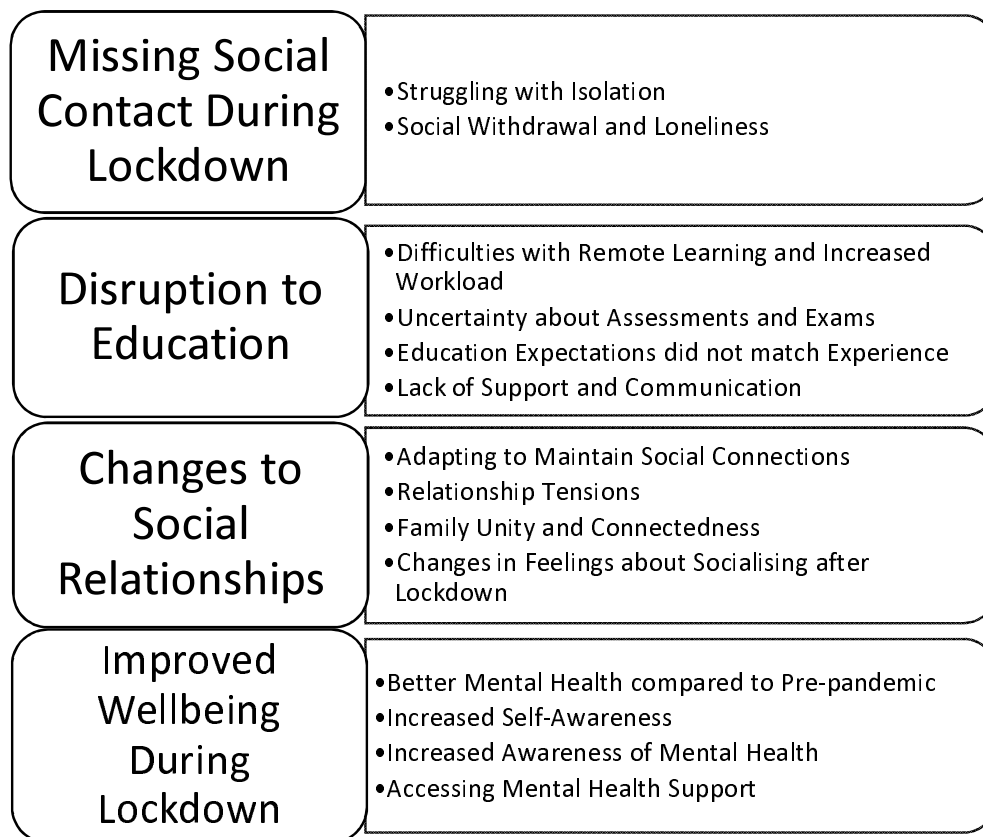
Missing Social Contact During Lockdown

•Struggling with Isolation
•Social Withdrawal and Loneliness

Disruption to Education

•Difficulties with Remote Learning and Increased Workload
•Uncertainty about Assessments and Exams
•Education Expectations did not match Experience
•Lack of Support and Communication

Changes to Social Relationships

•Adapting to Maintain Social Connections
•Relationship Tensions
•Family Unity and Connectedness
•Changes in Feelings about Socialising after Lockdown

Improved Wellbeing During Lockdown

•Better Mental Health compared to Pre-pandemic
•Increased Self-Awareness
•Increased Awareness of Mental Health
•Accessing Mental Health Support